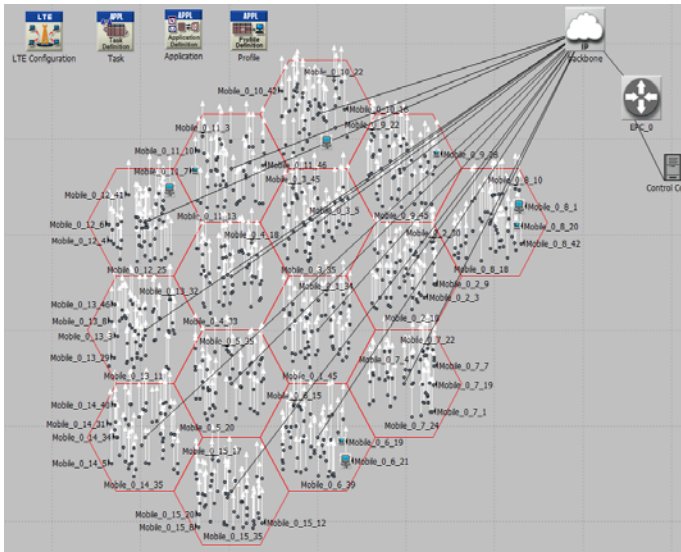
LTE
LTE Configuration

APPL
Task Definition
Task

APPL
Application Definition
Application

APPL
Profile Definition
Profile

IP
Backbone

EPC_0

Control Ce

Mobile_0_10_22
Mobile_0_10_42
Mobile_0_10_16
Mobile_0_11_3
Mobile_0_9_22
Mobile_0_11_10
Mobile_0_9_38
Mobile_0_11_46
Mobile_0_11_7
Mobile_0_1_45
Mobile_0_8_10
Mobile_0_12_41
Mobile_0_8_1
Mobile_0_1_5
Mobile_0_9_45
Mobile_0_11_13
Mobile_0_12_6
Mobile_0_8_20
Mobile_0_4_18
Mobile_0_2_30
Mobile_0_12_4
Mobile_0_8_42
Mobile_0_12_25
Mobile_0_3_35
Mobile_0_8_18
Mobile_0_2_9
Mobile_0_3_34
Mobile_0_13_32
Mobile_0_2_3
Mobile_0_13_46
Mobile_0_13_8
Mobile_0_4_33
Mobile_0_2_10
Mobile_0_13_3
Mobile_0_5_35
Mobile_0_7_22
Mobile_0_13_29
Mobile_0_7_4
Mobile_0_7_7
Mobile_0_13_11
Mobile_0_4_45
Mobile_0_7_19
Mobile_0_14_40
Mobile_0_6_15
Mobile_0_7_1
Mobile_0_14_31
Mobile_0_14_34
Mobile_0_5_20
Mobile_0_7_24
Mobile_0_6_19
Mobile_0_15_17
Mobile_0_14_5
Mobile_0_6_21
Mobile_0_14_35
Mobile_0_6_39
Mobile_0_15_20
Mobile_0_15_8
Mobile_0_15_12
Mobile_0_15_35